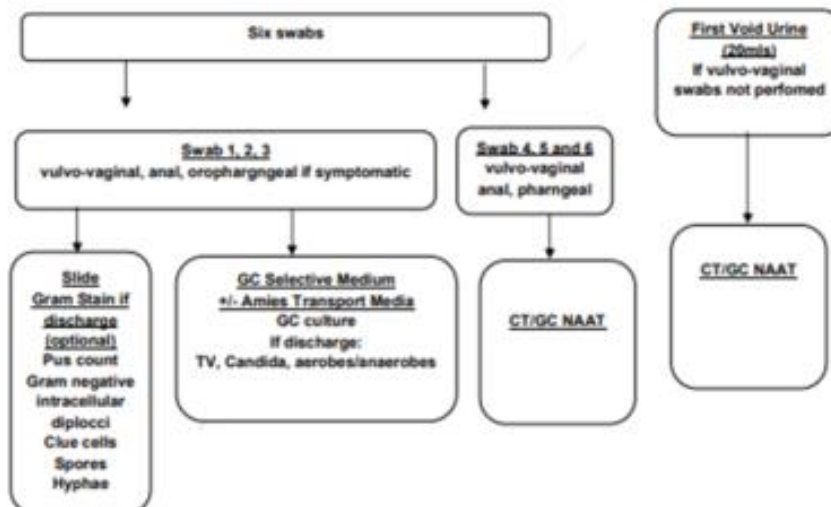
Six swabs

First Void Urine (20mls) If vulvo-vaginal swabs not perfomed

Swab 1, 2, 3
vulvo-vaginal, anal, oropharngngeal if symptomatic

Swab 4, 5 and 6
vulvo-vaginal anal, pharngeal

Slide
Gram Stain if discharge (optional)
Pus count
Gram negative intracellular diplocci
Clue cells
Spores
Hyphae

GC Selective Medium
+/- Amies Transport Media
GC culture
If discharge:
TV, Candida, aerobes/anaerobes

CT/GC NAAT

CT/GC NAAT